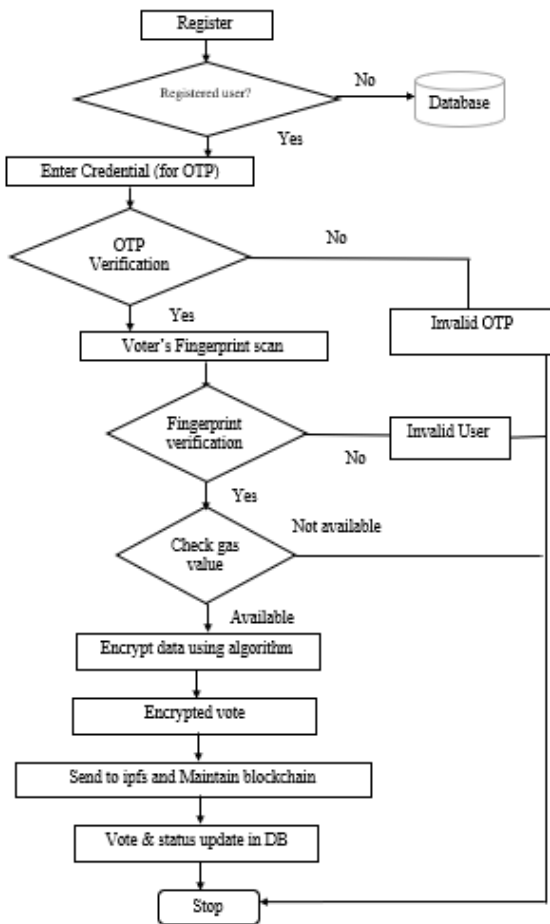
Register

Registered user?

No

Database

Yes

Enter Credential (for OTP)

OTP Verification

No

Yes

Invalid OTP

Voter's Fingerprint scan

Fingerprint verification

Invalid User

No

Yes

Not available

Check gas value

Available

Encrypt data using algorithm

Encrypted vote

Send to ipfs and Maintain blockchain

Vote & status update in DB

Stop